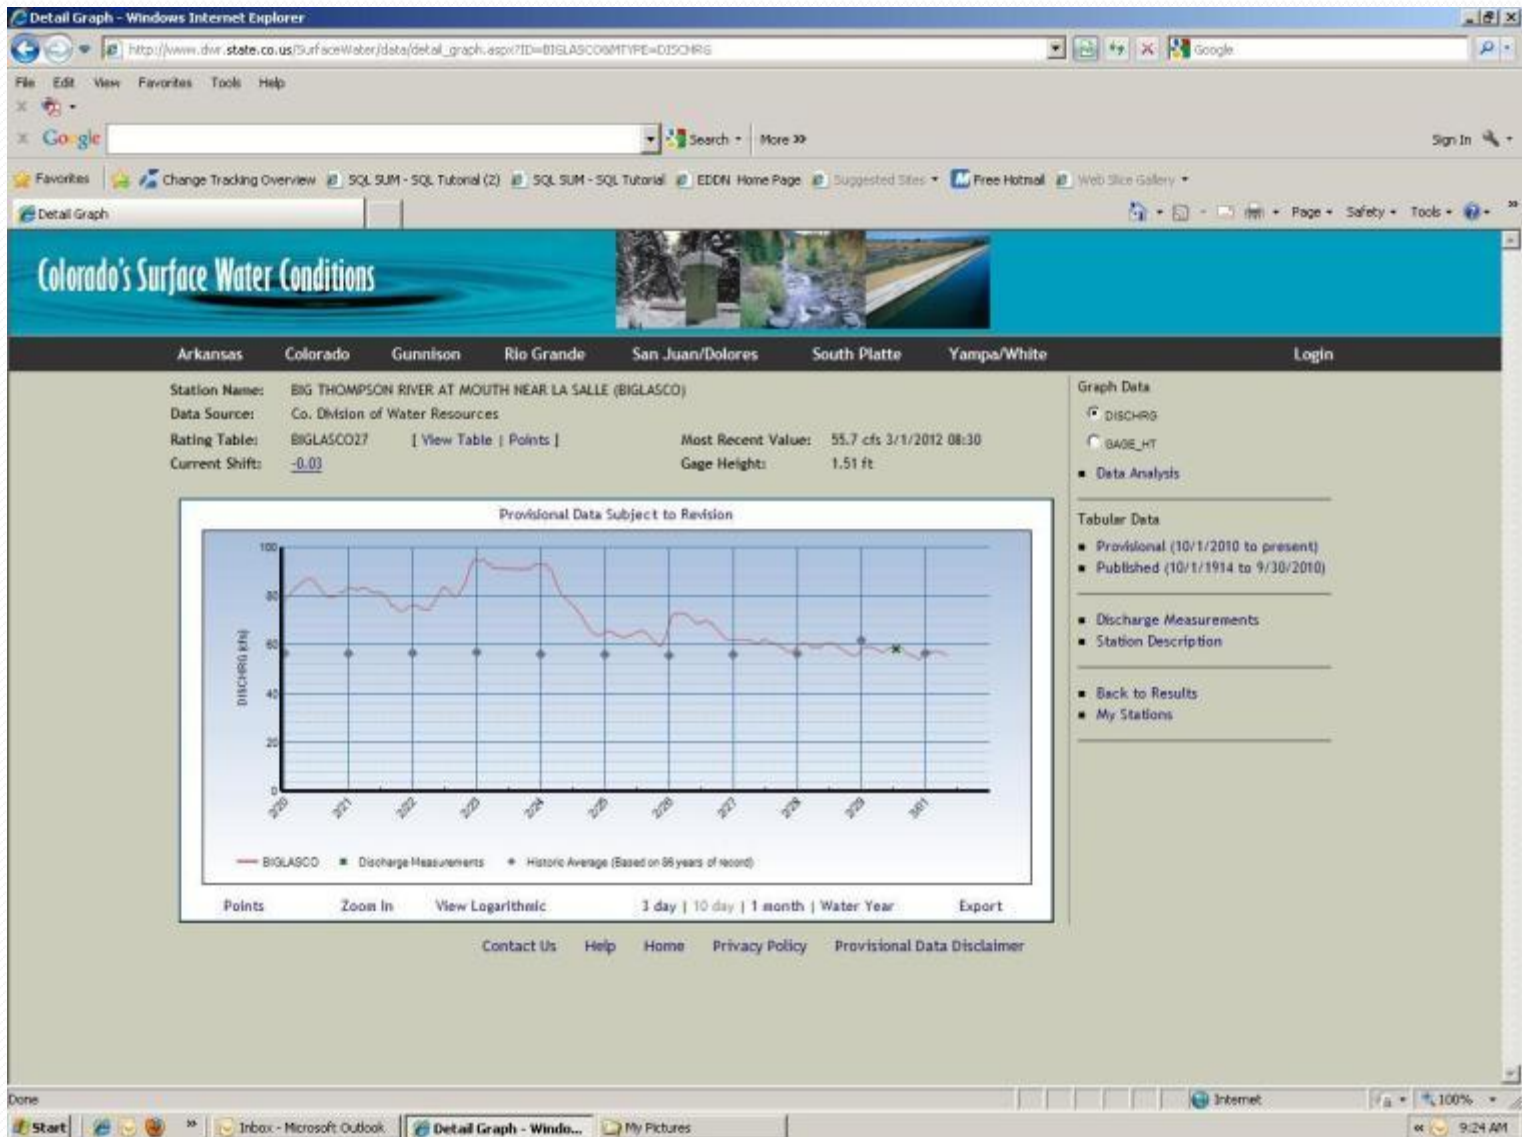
Detail Graph - Windows Internet Explorer

http://www.dwr.state.co.us/SurfaceWater/data/detail_graph.aspx?ID=BIGLASCO&MTYPE=DISCHRG

Google

File Edit View Favorites Tools Help

Google

Search • More »

Sign In

Favorites | Change Tracking Overview | SQL SUM - SQL Tutorial (2) | SQL SUM - SQL Tutorial | EDDN Home Page | Suggested Sites • | Free Hotmail | Web Slice Gallery •

Detail Graph

Page • Safety • Tools •

Colorado's Surface Water Conditions

Arkansas | Colorado | Gunnison | Rio Grande | San Juan/Dolores | South Platte | Yampa/White | Login

Station Name: BIG THOMPSON RIVER AT MOUTH NEAR LA SALLE (BIGLASCO)
Data Source: Co. Division of Water Resources
Rating Table: BIGLASCO27 [ View Table | Points ] Most Recent Value: 55.7 cfs 3/1/2012 08:30
Current Shift: -0.03 Gage Height: 1.51 ft

Provisional Data Subject to Revision

DISCHRG (cfs)

100
80
60
40
20
0

2/20 2/21 2/22 2/23 2/24 2/25 2/26 2/27 2/28 2/29 3/01

BIGLASCO ■ Discharge Measurements ◆ Historic Average (Based on 86 years of record)

Points | Zoom In | View Logarithmic | 3 day | 10 day | 1 month | Water Year | Export

Graph Data
DISCHRG
GAGE_HT
■ Data Analysis

Tabular Data
■ Provisional (10/1/2010 to present)
■ Published (10/1/1914 to 9/30/2010)

■ Discharge Measurements
■ Station Description

■ Back to Results
■ My Stations

Contact Us | Help | Home | Privacy Policy | Provisional Data Disclaimer

Done

Internet | 100%

Start | Inbox - Microsoft Outlook | Detail Graph - Windo... | My Pictures | 9:24 AM